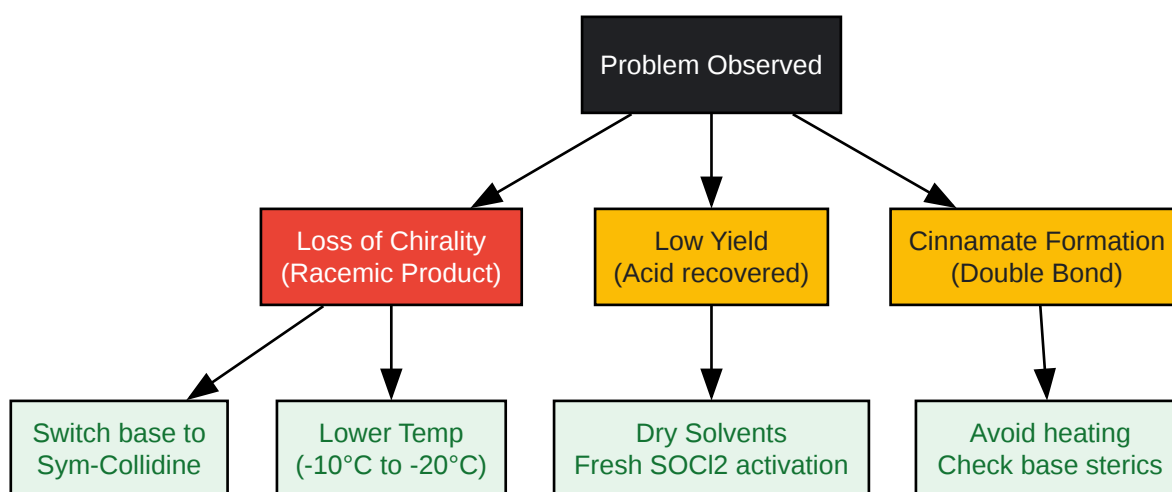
Problem Observed

Loss of Chirality
(Racemic Product)

Low Yield
(Acid recovered)

Cinnamate Formation
(Double Bond)

Switch base to
Sym-Collidine

Lower Temp
(-10°C to -20°C)

Dry Solvents
Fresh SOCl2 activation

Avoid heating
Check base sterics